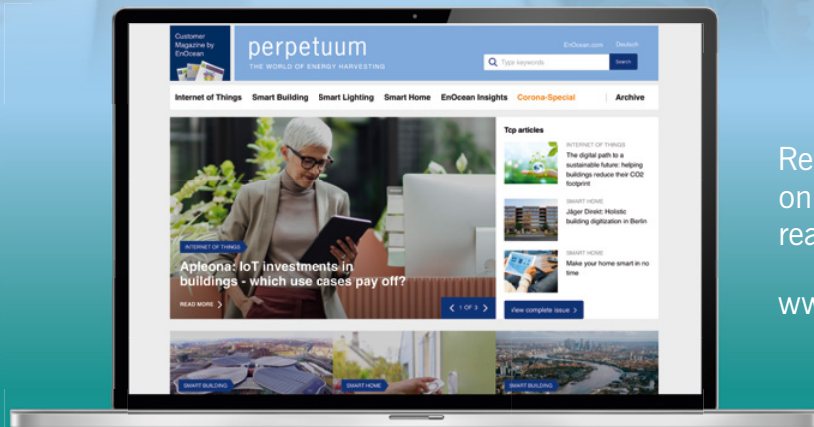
Customer Magazine by EnOcean

perpetuum

THE WORLD OF ENERGY HARVESTING

EnOcean.com Deutsch

Type keywords

Search

Internet of Things Smart Building Smart Lighting Smart Home EnOcean Insights Corona-Special Archive

INTERNET OF THINGS

Apleona: IoT investments in buildings - which use cases pay off?

READ MORE

1 OF 3

Top articles

INTERNET OF THINGS

The digital path to a sustainable future: helping buildings reduce their CO2 footprint

SMART HOME

Jäger Direkt: Holistic building digitization in Berlin

SMART HOME

Make your home smart in no time

View complete issue

SMART BUILDING

SMART HOME

SMART BUILDING

Re
on
rea

ww